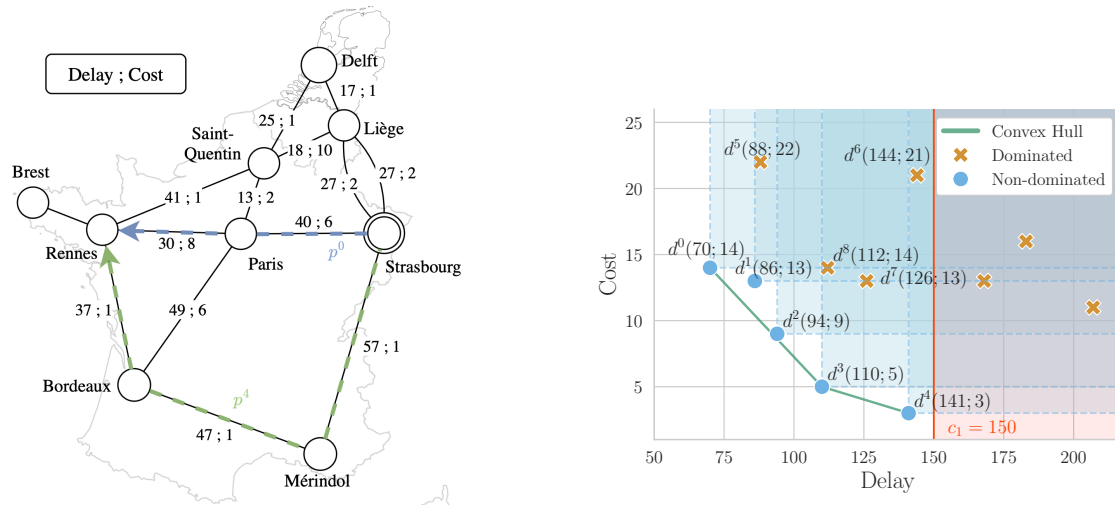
Delay ; Cost

Delft

17 ; 1

25 ; 1

Liège

Saint-Quentin

18 ; 10

27 ; 2

27 ; 2

Brest

41 ; 1

13 ; 2

40 ; 6

Rennes

30 ; 8

Paris

$p^0$

Strasbourg

37 ; 1

49 ; 6

57 ; 1

Bordeaux

$p^4$

47 ; 1

Mérindol

Convex Hull

Dominated

Non-dominated

$d^5(88;22)$

$d^6(144;21)$

$d^0(70;14)$

$d^8(112;14)$

$d^1(86;13)$

$d^7(126;13)$

$d^2(94;9)$

$d^3(110;5)$

$d^4(141;3)$

$c_1 = 150$

Cost

25

20

15

10

5

50

75

100

125

150

175

200

Delay